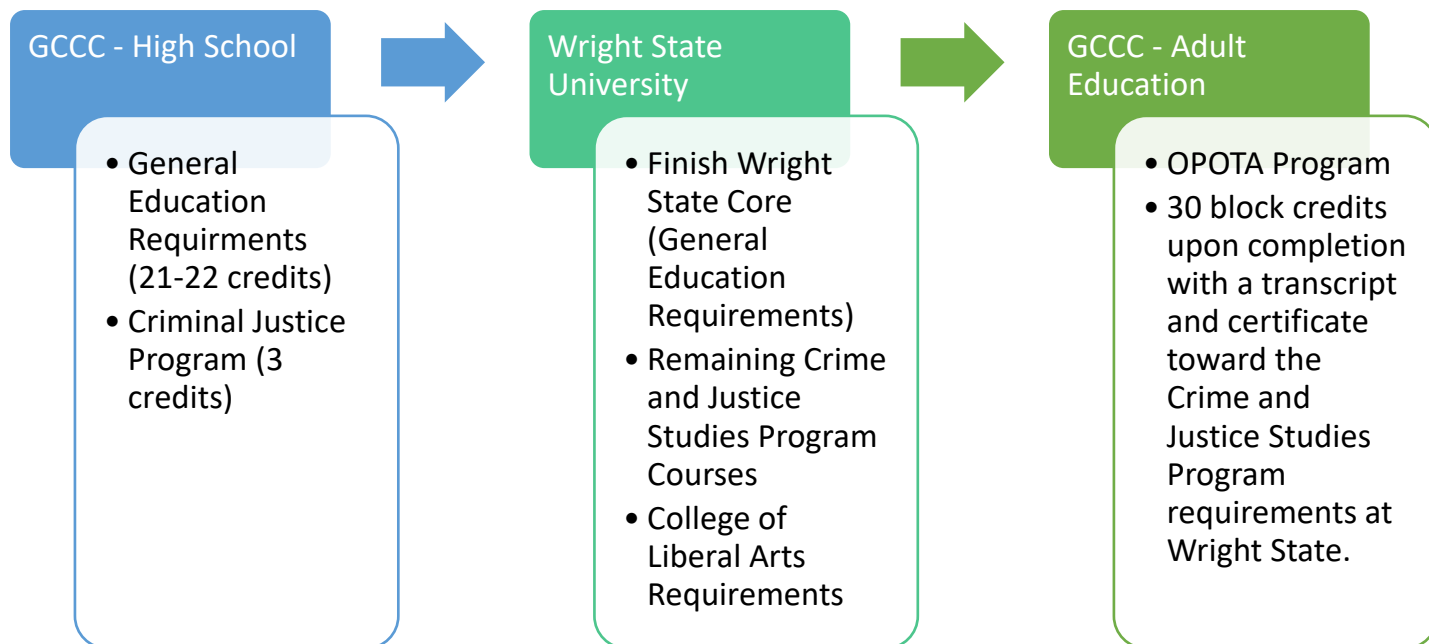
GCCC - High School

- General Education Requirments (21-22 credits)
- Criminal Justice Program (3 credits)

Wright State University

- Finish Wright State Core (General Education Requirements)
- Remaining Crime and Justice Studies Program Courses
- College of Liberal Arts Requirements

GCCC - Adult Education

- OPOTA Program
- 30 block credits upon completion with a transcript and certificate toward the Crime and Justice Studies Program requirements at Wright State.